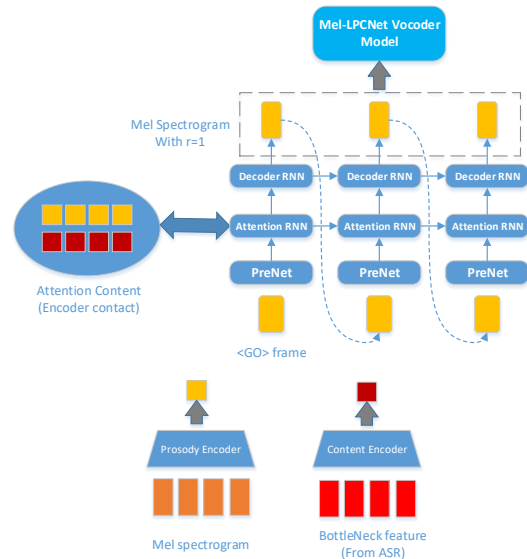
Mel-LPCNet Vocoder Model

Mel Spectrogram With r=1

Decoder RNN

Decoder RNN

Decoder RNN

Attention RNN

Attention RNN

Attention RNN

PreNet

PreNet

PreNet

Attention Content (Encoder contact)

<GO> frame

Prosody Encoder

Content Encoder

Mel spectrogram

BottleNeck feature (From ASR)